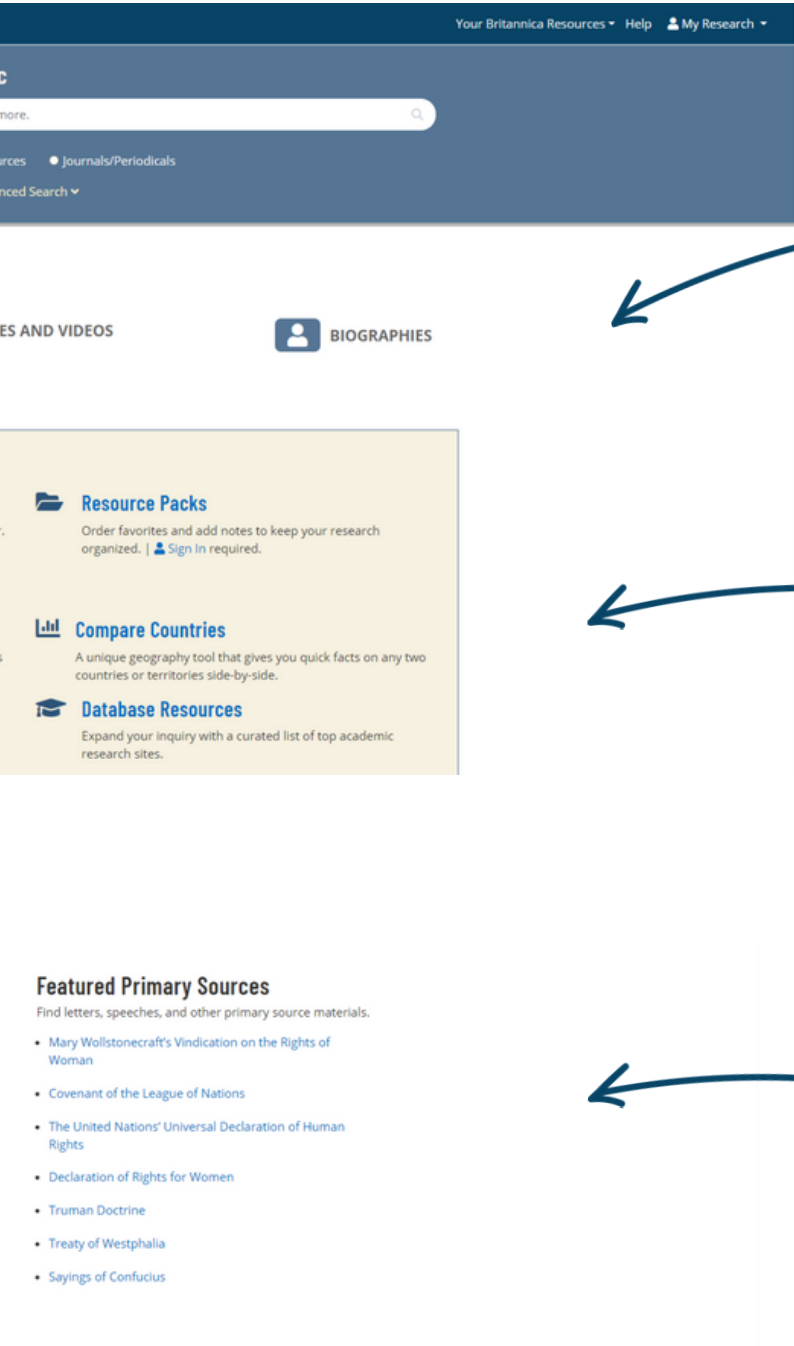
Your Britannica Resources Help My Research

c

more.

rces Journals/Periodicals

nced Search

ES AND VIDEOS

BIOGRAPHIES

Resource Packs

Order favorites and add notes to keep your research organized. | Sign In required.

Compare Countries

A unique geography tool that gives you quick facts on any two countries or territories side-by-side.

Database Resources

Expand your inquiry with a curated list of top academic research sites.

Featured Primary Sources

Find letters, speeches, and other primary source materials.

- Mary Wollstonecraft's Vindication on the Rights of Woman
- Covenant of the League of Nations
- The United Nations' Universal Declaration of Human Rights
- Declaration of Rights for Women
- Truman Doctrine
- Treaty of Westphalia
- Sayings of Confucius